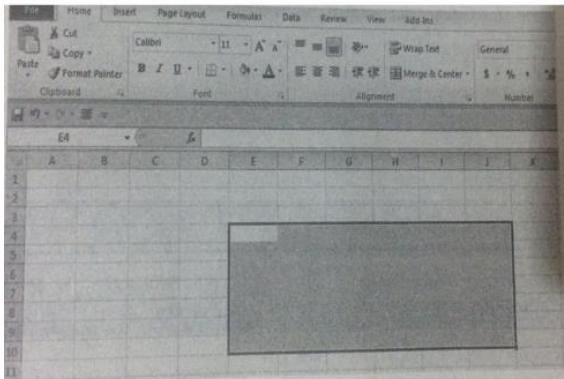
File Home Insert Page Layout Formulas Data Review View Add-Ins

Cut
Copy
Paste
Format Painter
Clipboard

Calibri 11 A A
B I U
Font

Wrap Text
Merge & Center
Alignment

General
$ %
Number

E4 fx

| | A | B | C | D | E | F | G | H | I | J | K |
|---|---|---|---|---|---|---|---|---|---|---|---|
| 1 | | | | | | | | | | | |
| 2 | | | | | | | | | | | |
| 3 | | | | | | | | | | | |
| 4 | | | | | | | | | | | |
| 5 | | | | | | | | | | | |
| 6 | | | | | | | | | | | |
| 7 | | | | | | | | | | | |
| 8 | | | | | | | | | | | |
| 9 | | | | | | | | | | | |
| 10 | | | | | | | | | | | |
| 11 | | | | | | | | | | | |